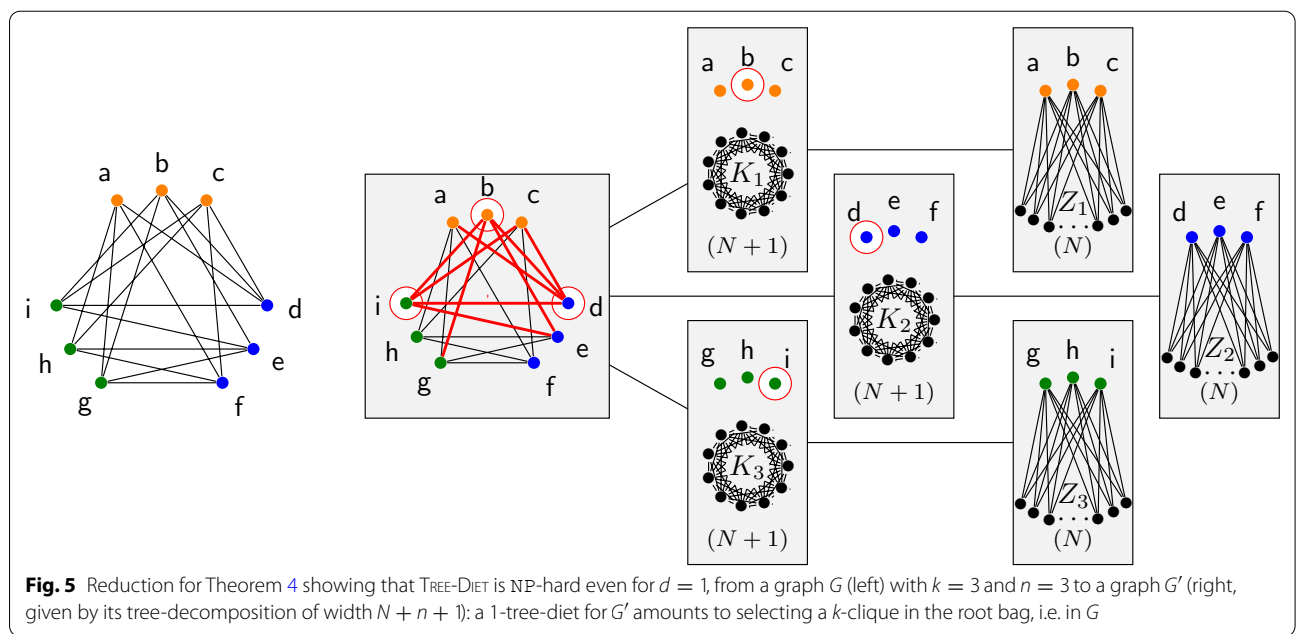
a b c
i d
h e
g f

a b c
i d
h e
g f

a b c
$K_1$
$(N+1)$

d e f
$K_2$
$(N+1)$

g h i
$K_3$
$(N+1)$

a b c
$Z_1$
$(N)$

d e f
$Z_2$
$(N)$

g h i
$Z_3$
$(N)$

**Fig. 5** Reduction for Theorem 4 showing that TREE-DIET is NP-hard even for $d = 1$, from a graph $G$ (left) with $k = 3$ and $n = 3$ to a graph $G'$ (right, given by its tree-decomposition of width $N + n + 1$): a 1-tree-diet for $G'$ amounts to selecting a $k$-clique in the root bag, i.e. in $G$